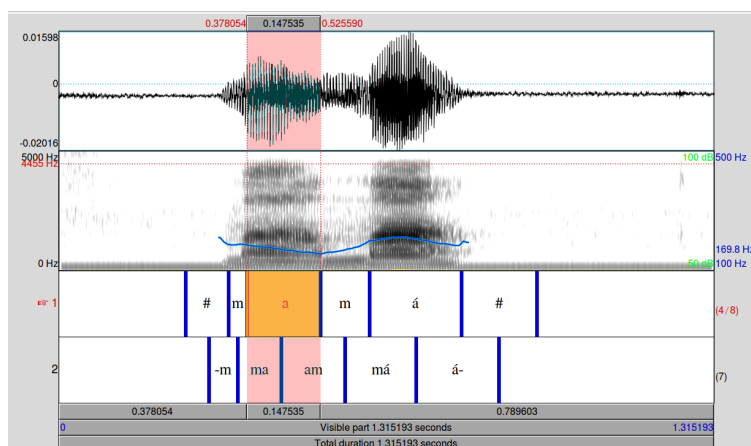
0.378054 0.147535 0.525590

0.01598

0

-0.02016

5000 Hz
4455 Hz

100 dB 500 Hz

169.8 Hz

0 Hz

50 dB 100 Hz

1

# m a m á #

(4/8)

2

-m ma am má á-

(7)

0.378054 0.147535 0.789603

0 Visible part 1.315193 seconds 1.315193

Total duration 1.315193 seconds